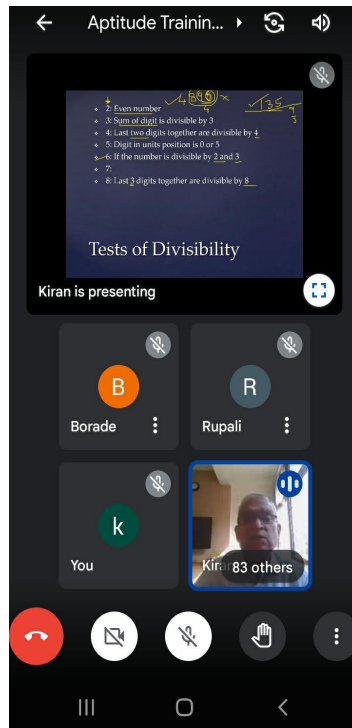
Aptitude Trainin...

2: Even number
3: Sum of digit is divisible by 3
4: Last two digits together are divisible by 4
5: Digit in units position is 0 or 5
6: If the number is divisible by 2 and 3
7:
8: Last 3 digits together are divisible by 8

4 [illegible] ×
135

Tests of Divisibility

Kiran is presenting

B
Borade

R
Rupali

k
You

Kir
83 others